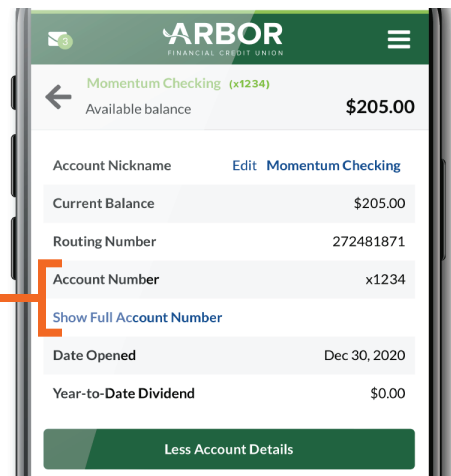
3

ARBOR
FINANCIAL CREDIT UNION

Momentum Checking (x1234)
Available balance $205.00

| Account Nickname | Edit Momentum Checking |
|---|---|
| Current Balance | $205.00 |
| Routing Number | 272481871 |
| Account Number | x1234 |

Show Full Account Number

| Date Opened | Dec 30, 2020 |
|---|---|
| Year-to-Date Dividend | $0.00 |

Less Account Details